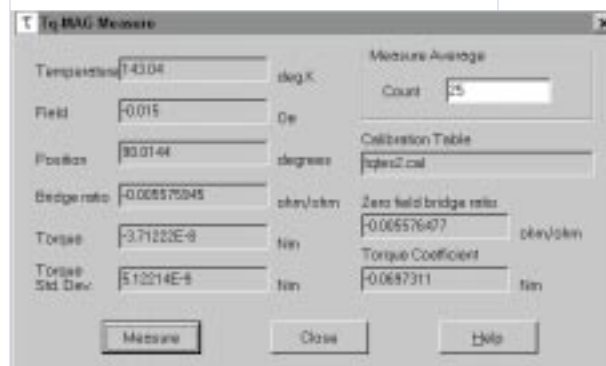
Tq.MAG Measure

Temperature 143.04 deg.K

Field -0.015 Oe

Position 90.0144 degrees

Bridge ratio -0.005575945 ohm/ohm

Torque -3.71222E-8 Nm

Torque Std. Dev. 5.12214E-8 Nm

Measure Average

Count 25

Calibration Table

tqles2.cal

Zero field bridge ratio

-0.005576477 ohm/ohm

Torque Coefficient

-0.0687311 Nm

Measure

Close

Help